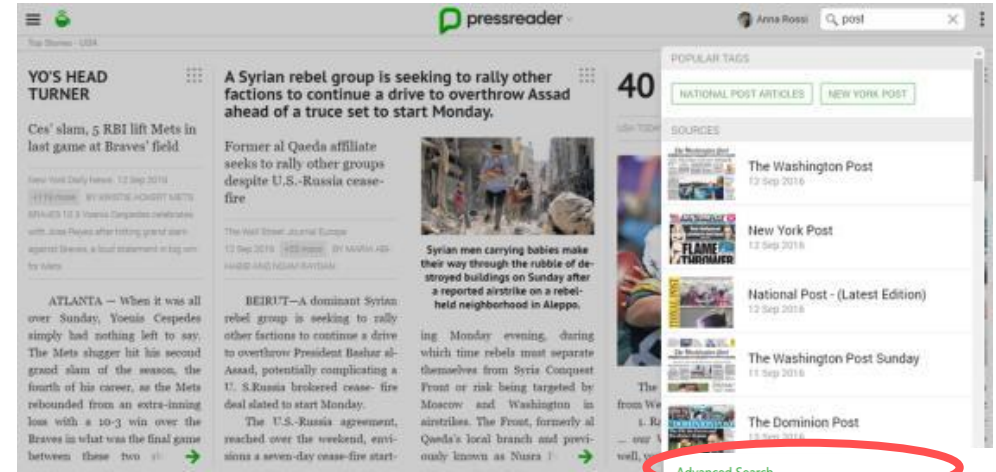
pressreader

Anna Rossi

post

Top Stories - USA

YO'S HEAD TURNER

Ces' slam, 5 RBI lift Mets in last game at Braves' field

New York Daily News, 12 Sep 2016

+1 more BY KRISTIE ACKERT METS

BRAVES 10 3 Yoenis Cespedes celebrates with Jose Reyes after hitting grand slam against Braves, a loud statement in big win for Mets.

ATLANTA — When it was all over Sunday, Yoenis Cespedes simply had nothing left to say. The Mets slugger hit his second grand slam of the season, the fourth of his career, as the Mets rebounded from an extra-inning loss with a 10-3 win over the Braves in what was the final game between these two

A Syrian rebel group is seeking to rally other factions to continue a drive to overthrow Assad ahead of a truce set to start Monday.

Former al Qaeda affiliate seeks to rally other groups despite U.S.-Russia ceasefire

The Wall Street Journal Europe

12 Sep 2016 +22 more BY MARIA ABI-HABIB AND NOAM RAYDAN

BEIRUT—A dominant Syrian rebel group is seeking to rally other factions to continue a drive to overthrow President Bashar al-Assad, potentially complicating a U. S.Russia brokered cease- fire deal slated to start Monday.

The U.S.-Russia agreement, reached over the weekend, envisions a seven-day cease-fire start-

Syrian men carrying babies make their way through the rubble of destroyed buildings on Sunday after a reported airstrike on a rebel-held neighborhood in Aleppo.

ing Monday evening, during which time rebels must separate themselves from Syria Conquest Front or risk being targeted by Moscow and Washington in airstrikes. The Front, formerly al Qaeda's local branch and previously known as Nusra

40

The from W
1. R
... our W
... wo

POPULAR TAGS

NATIONAL POST ARTICLES

NEW YORK POST

SOURCES

The Washington Post
12 Sep 2016

New York Post
12 Sep 2016

National Post - (Latest Edition)
12 Sep 2016

The Washington Post Sunday
11 Sep 2016

The Dominion Post
12 Sep 2016

Advanced Search